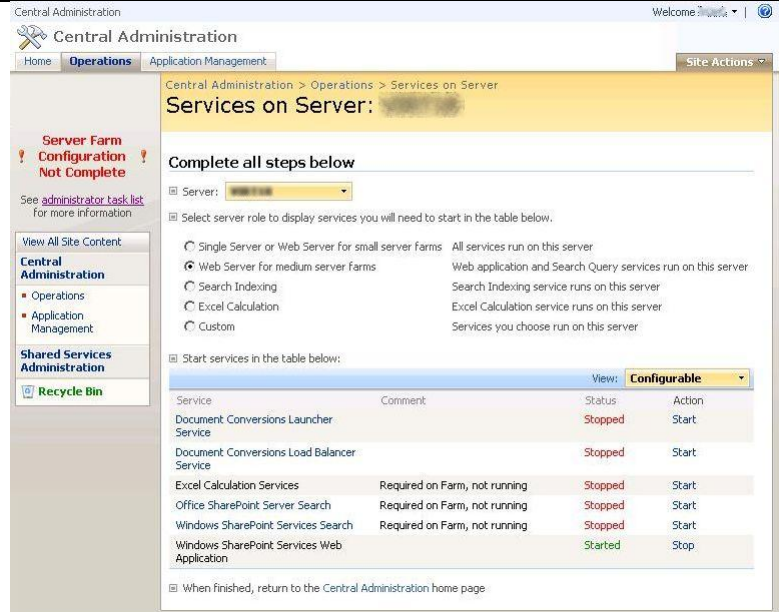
Central Administration

Welcome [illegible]

Central Administration

Home | Operations | Application Management

Site Actions

Central Administration > Operations > Services on Server

Services on Server: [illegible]

Server Farm Configuration Not Complete

See administrator task list for more information

View All Site Content

Central Administration

- Operations
- Application Management

Shared Services Administration

Recycle Bin

Complete all steps below

Server: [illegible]

Select server role to display services you will need to start in the table below.

Single Server or Web Server for small server farms — All services run on this server
Web Server for medium server farms — Web application and Search Query services run on this server
Search Indexing — Search Indexing service runs on this server
Excel Calculation — Excel Calculation service runs on this server
Custom — Services you choose run on this server

Start services in the table below:

View: Configurable

| Service | Comment | Status | Action |
|---|---|---|---|
| Document Conversions Launcher Service | | Stopped | Start |
| Document Conversions Load Balancer Service | | Stopped | Start |
| Excel Calculation Services | Required on Farm, not running | Stopped | Start |
| Office SharePoint Server Search | Required on Farm, not running | Stopped | Start |
| Windows SharePoint Services Search | Required on Farm, not running | Stopped | Start |
| Windows SharePoint Services Web Application | | Started | Stop |

When finished, return to the Central Administration home page